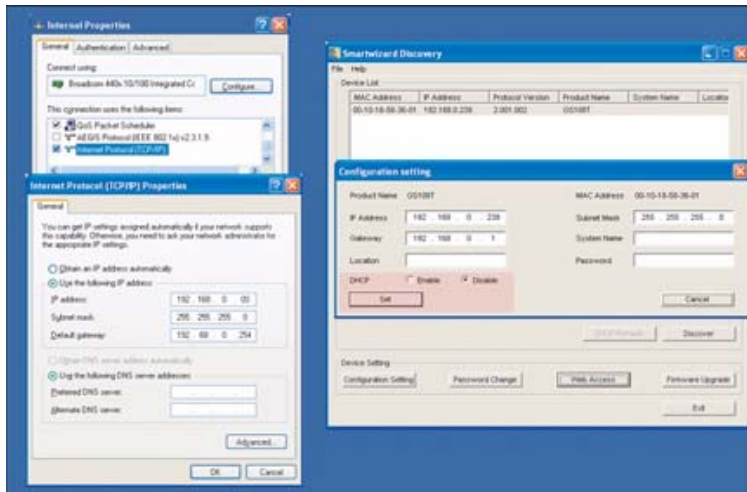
Internal Properties

General | Authentication | Advanced

Connect using:

Broadcom 440x 10/100 Integrated Cc

Configure...

This connection uses the following items:

QoS Packet Scheduler

AEGIS Protocol (IEEE 802.1x) v2.3.1.9

Internet Protocol (TCP/IP)

Internet Protocol (TCP/IP) Properties

General

You can get IP settings assigned automatically if your network supports this capability. Otherwise, you need to ask your network administrator for the appropriate IP settings.

Obtain an IP address automatically

Use the following IP address:

IP address: 192 . 168 . 0 . 00

Subnet mask: 255 . 255 . 255 . 0

Default gateway: 192 . 68 . 0 . 254

Obtain DNS server address automatically

Use the following DNS server addresses:

Preferred DNS server:

Alternate DNS server:

Advanced...

OK | Cancel

Smartwizard Discovery

File Help

Device List

| MAC Address | IP Address | Protocol Version | Product Name | System Name | Locatio |
|---|---|---|---|---|---|
| 00-10-18-58-36-01 | 192.168.0.239 | 2.001.002 | GS108T | | |

Configuration setting

Product Name GS108T

MAC Address 00-10-18-58-36-01

IP Address 192 . 168 . 0 . 239

Subnet Mask 255 . 255 . 255 . 0

Gateway 192 . 168 . 0 . 1

System Name

Location

Password

DHCP Enable Disable

Set

Cancel

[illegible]

Discover

Device Setting

Configuration Setting

Password Change

Web Access

Firmware Upgrade

Exit